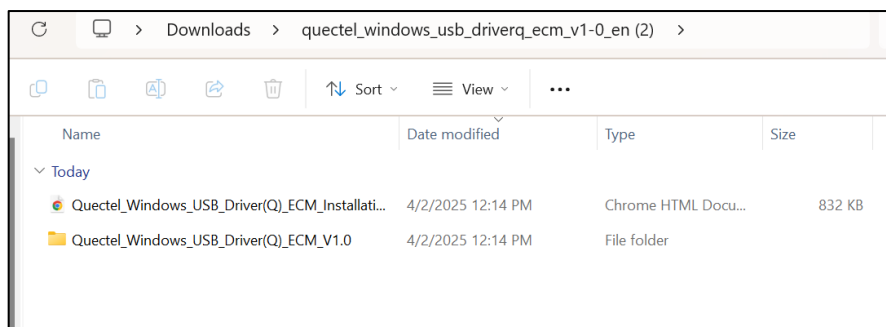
Downloads > quectel_windows_usb_driverq_ecm_v1-0_en (2) >

Sort View ...

| Name | Date modified | Type | Size |
|---|---|---|---|
| Today | | | |
| Quectel_Windows_USB_Driver(Q)_ECM_Installati... | 4/2/2025 12:14 PM | Chrome HTML Docu... | 832 KB |
| Quectel_Windows_USB_Driver(Q)_ECM_V1.0 | 4/2/2025 12:14 PM | File folder | |